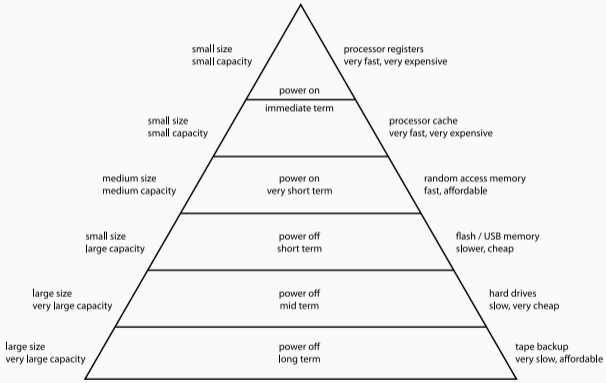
small size
small capacity

processor registers
very fast, very expensive

power on
immediate term

small size
small capacity

processor cache
very fast, very expensive

medium size
medium capacity

power on
very short term

random access memory
fast, affordable

small size
large capacity

power off
short term

flash / USB memory
slower, cheap

large size
very large capacity

power off
mid term

hard drives
slow, very cheap

large size
very large capacity

power off
long term

tape backup
very slow, affordable